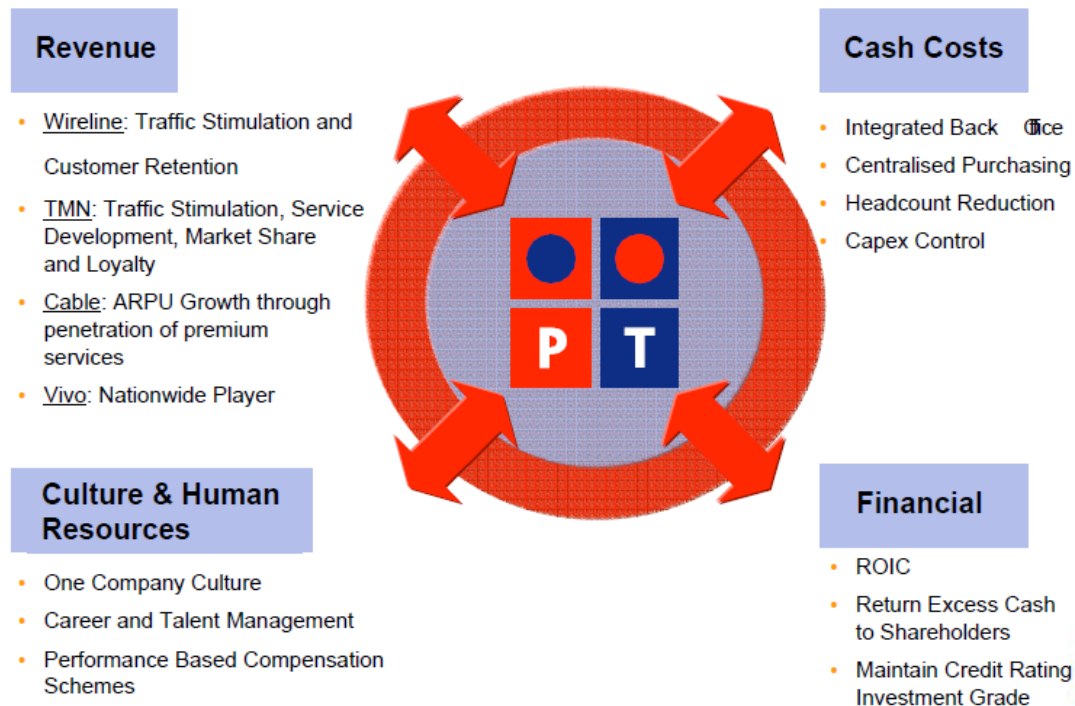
Revenue

• Wireline: Traffic Stimulation and Customer Retention
• TMN: Traffic Stimulation, Service Development, Market Share and Loyalty
• Cable: ARPU Growth through penetration of premium services
• Vivo: Nationwide Player

Cash Costs

• Integrated Back Office
• Centralised Purchasing
• Headcount Reduction
• Capex Control

P T

Culture & Human Resources

• One Company Culture
• Career and Talent Management
• Performance Based Compensation Schemes

Financial

• ROIC
• Return Excess Cash to Shareholders
• Maintain Credit Rating Investment Grade